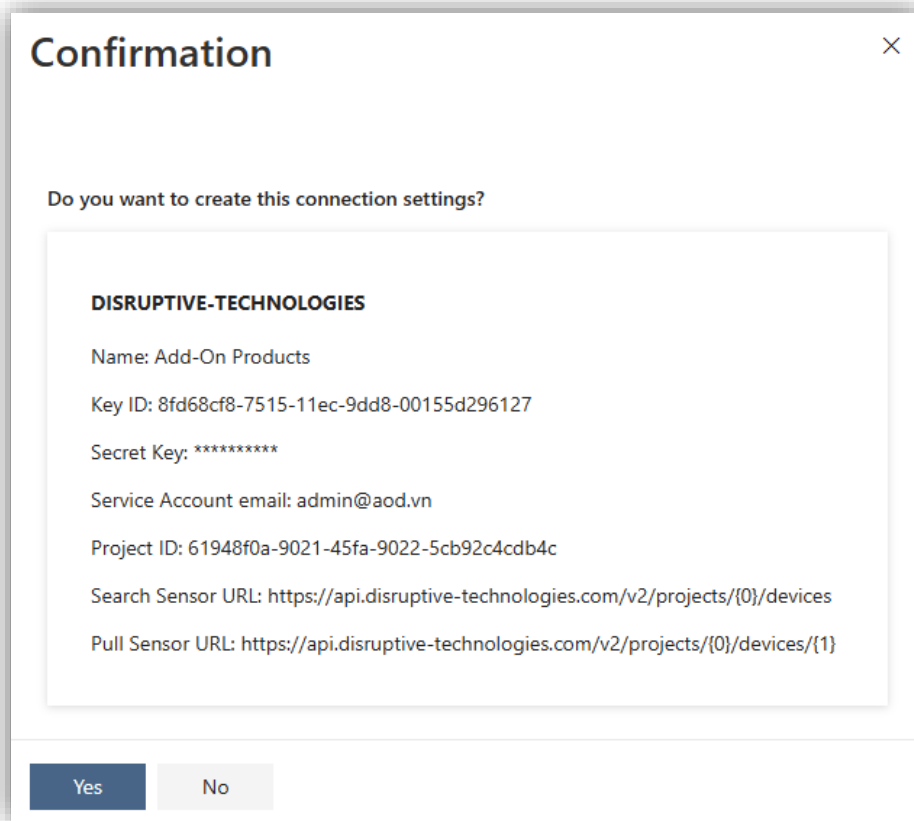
Confirmation

×

Do you want to create this connection settings?

DISRUPTIVE-TECHNOLOGIES

Name: Add-On Products

Key ID: 8fd68cf8-7515-11ec-9dd8-00155d296127

Secret Key: **********

Service Account email: admin@aod.vn

Project ID: 61948f0a-9021-45fa-9022-5cb92c4cdb4c

Search Sensor URL: https://api.disruptive-technologies.com/v2/projects/{0}/devices

Pull Sensor URL: https://api.disruptive-technologies.com/v2/projects/{0}/devices/{1}

Yes

No